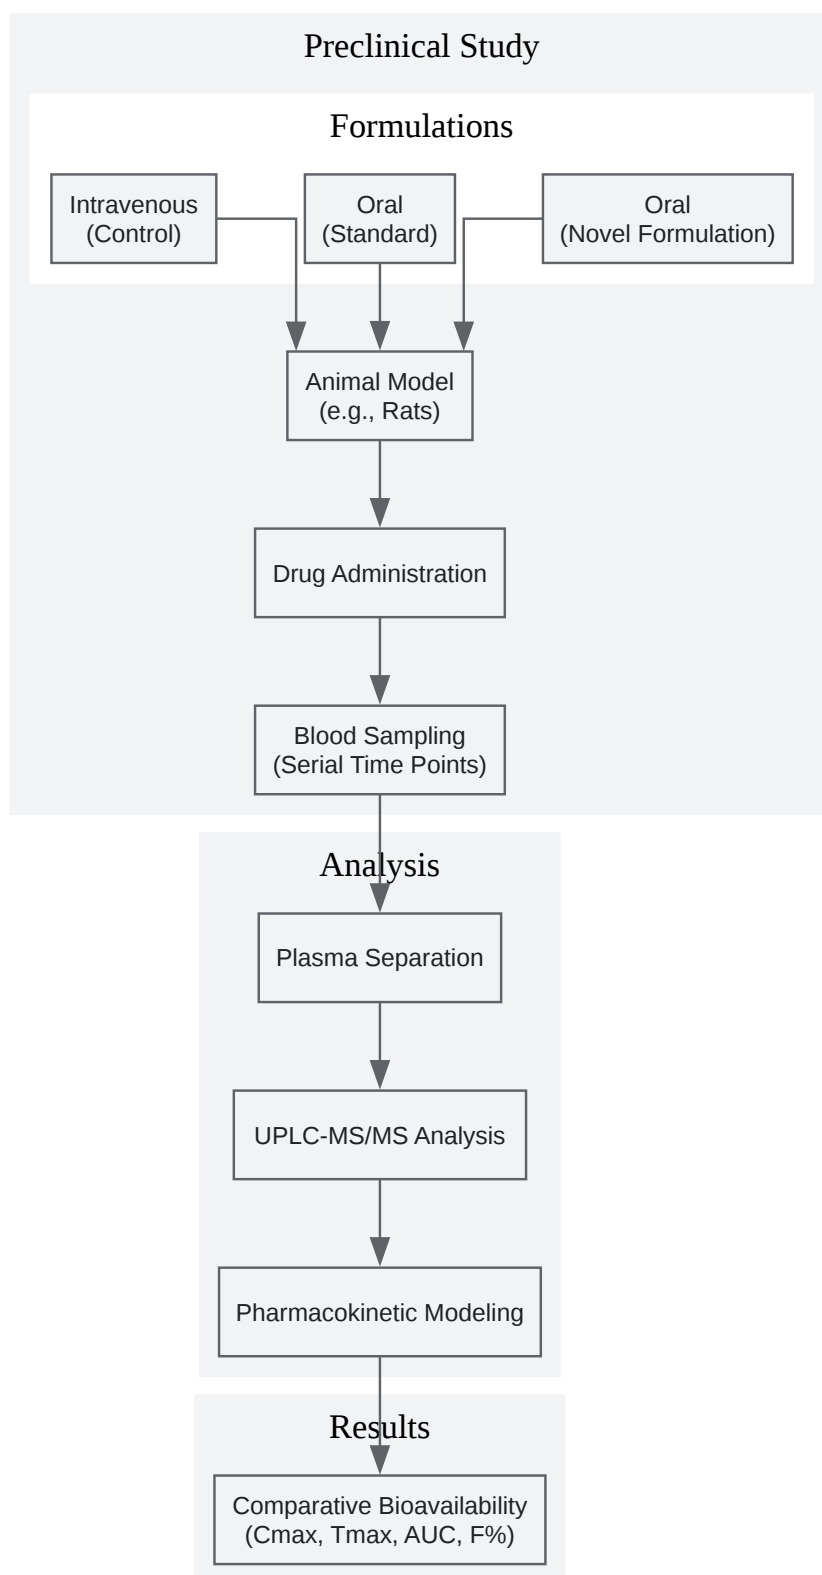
Preclinical Study

Formulations

Intravenous
(Control)

Oral
(Standard)

Oral
(Novel Formulation)

Animal Model
(e.g., Rats)

Drug Administration

Blood Sampling
(Serial Time Points)

Analysis

Plasma Separation

UPLC-MS/MS Analysis

Pharmacokinetic Modeling

Results

Comparative Bioavailability
(Cmax, Tmax, AUC, F%)